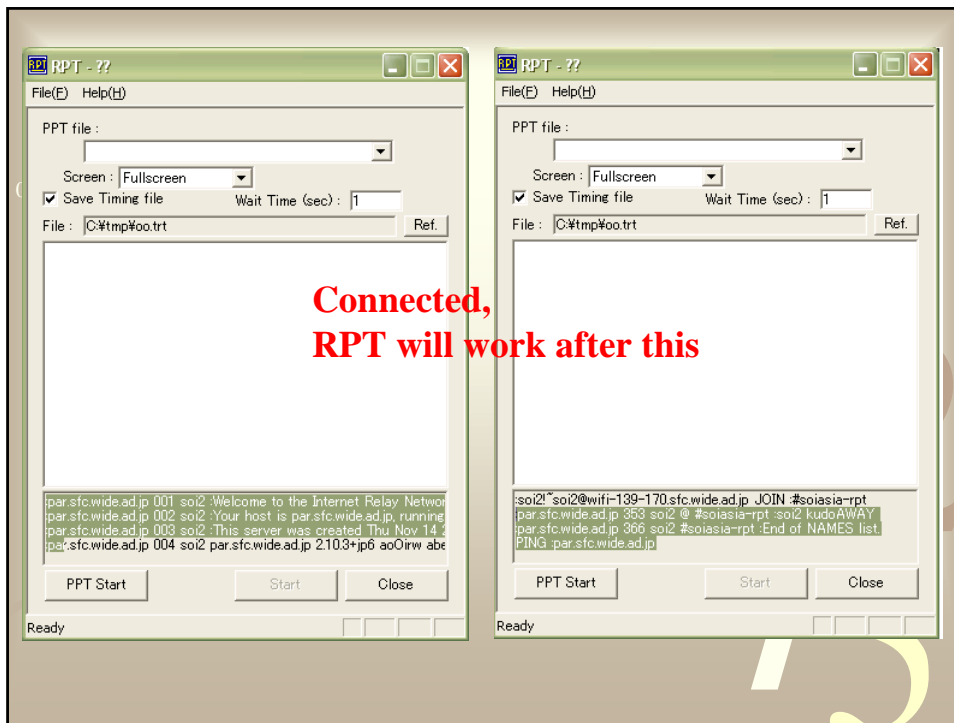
RPT - ??

File(F) Help(H)

PPT file :

Screen : Fullscreen

Save Timing file

Wait Time (sec) : 1

File : C:¥tmp¥oo.trt

Ref.

:par.sfc.wide.ad.jp 001 soi2 :Welcome to the Internet Relay Networ
:par.sfc.wide.ad.jp 002 soi2 :Your host is par.sfc.wide.ad.jp, running
:par.sfc.wide.ad.jp 003 soi2 :This server was created Thu Nov 14 2
:par.sfc.wide.ad.jp 004 soi2 par.sfc.wide.ad.jp 2.10.3+jp6 aoOirw abe

PPT Start

Start

Close

Ready

RPT - ??

File(F) Help(H)

PPT file :

Screen : Fullscreen

Save Timing file

Wait Time (sec) : 1

File : C:¥tmp¥oo.trt

Ref.

:soi2!~soi2@wifi-139-170.sfc.wide.ad.jp JOIN :#soiasia-rpt
:par.sfc.wide.ad.jp 353 soi2 @ #soiasia-rpt :soi2 kudoAWAY
:par.sfc.wide.ad.jp 366 soi2 #soiasia-rpt :End of NAMES list.
PING :par.sfc.wide.ad.jp

PPT Start

Start

Close

Ready

Connected,
RPT will work after this